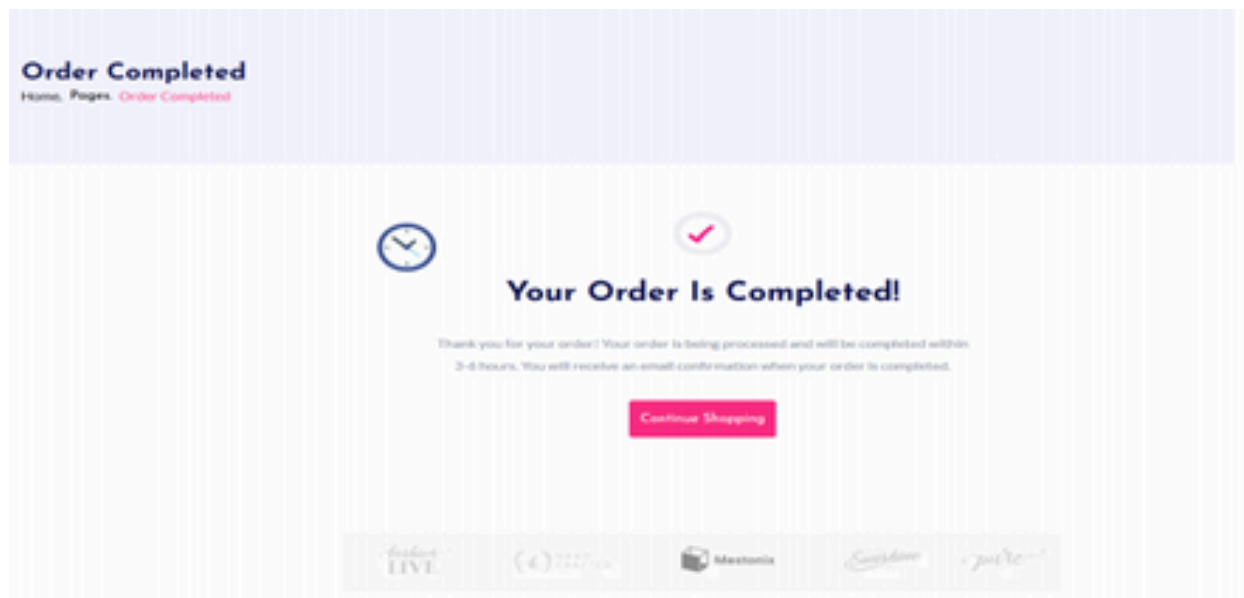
Order Completed
Home. Pages. Order Completed

Your Order Is Completed!

Thank you for your order! Your order is being processed and will be completed within 3-6 hours. You will receive an email confirmation when your order is completed.

Continue Shopping

fashion LIVE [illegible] Mextonix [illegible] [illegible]